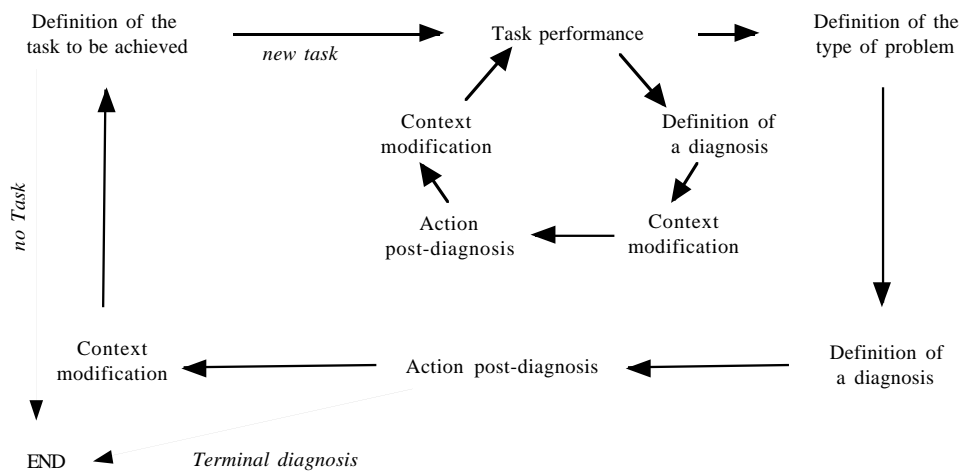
Definition of the task to be achieved

new task

Task performance

Definition of the type of problem

Context modification

Definition of a diagnosis

no Task

Action post-diagnosis

Context modification

Context modification

Action post-diagnosis

Definition of a diagnosis

END

Terminal diagnosis